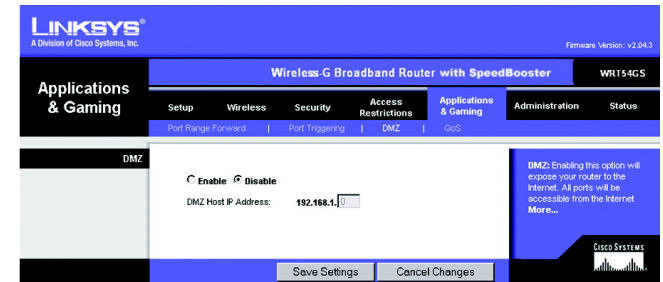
LINKSYS®
A Division of Cisco Systems, Inc.

Firmware Version: v2.04.3

Applications & Gaming

Wireless-G Broadband Router with SpeedBooster

WRT54GS

Setup | Wireless | Security | Access Restrictions | Applications & Gaming | Administration | Status

Port Range Forward | Port Triggering | DMZ | QoS

DMZ

Enable Disable

DMZ Host IP Address: 192.168.1. 0

DMZ: Enabling this option will expose your router to the Internet. All ports will be accessible from the Internet More...

Cisco Systems

Save Settings Cancel Changes